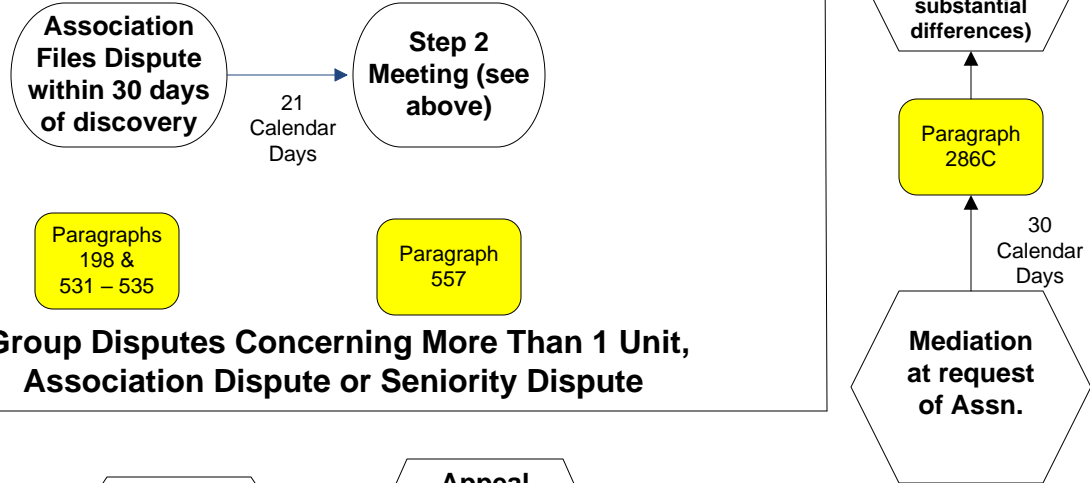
Association Files Dispute within 30 days of discovery

21 Calendar Days

Step 2 Meeting (see above)

Paragraphs 198 & 531 – 535

Paragraph 557

Group Disputes Concerning More Than 1 Unit, Association Dispute or Seniority Dispute

substantial differences)

Paragraph 286C

30 Calendar Days

Mediation at request of Assn.

Appeal